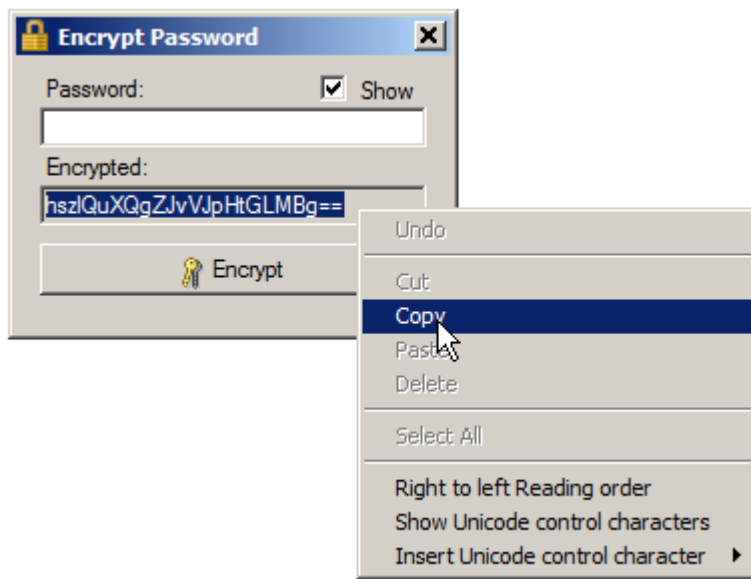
Encrypt Password

Password:

Show

Encrypted:

hszlQuXQgZJvVJpHtGLMBg==

Encrypt

Undo

Cut

Copy

Paste

Delete

Select All

Right to left Reading order

Show Unicode control characters

Insert Unicode control character